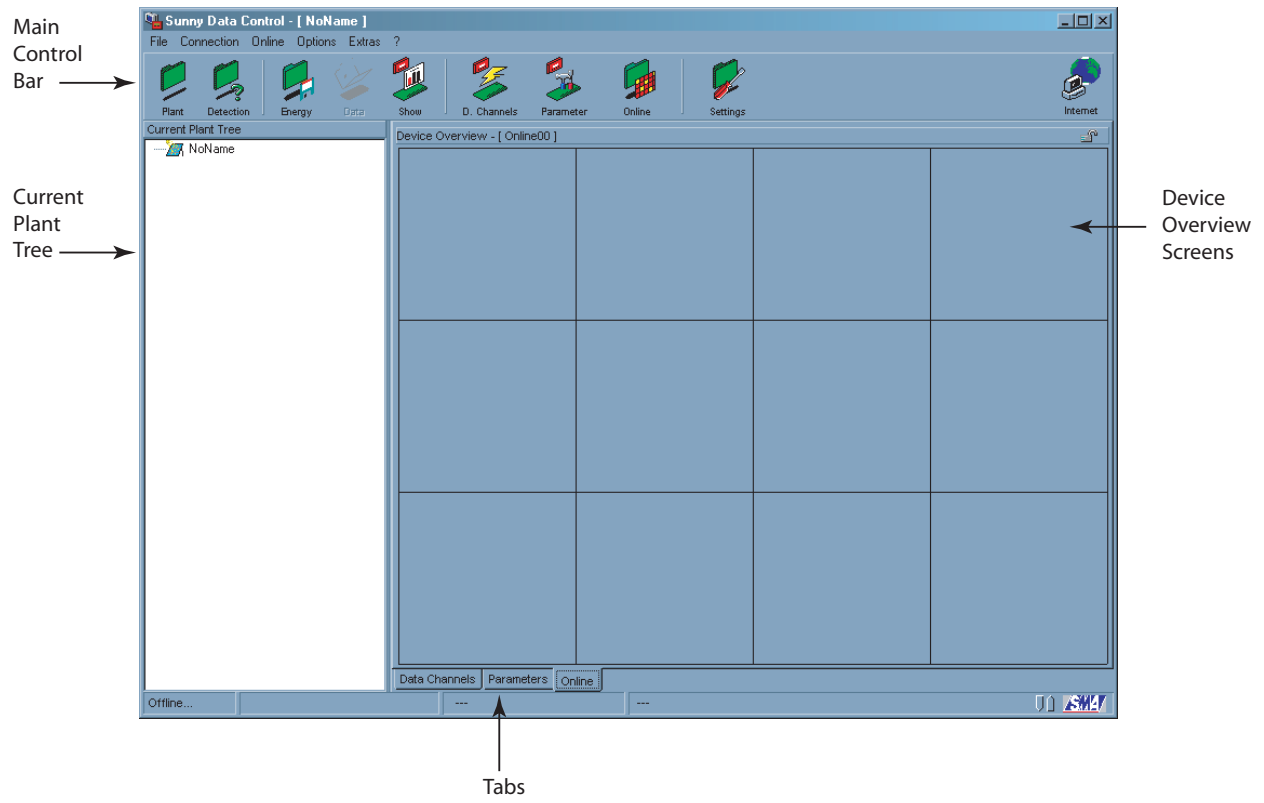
Main Control Bar

Current Plant Tree

Sunny Data Control - [ NoName ]

File Connection Online Options Extras ?

Plant Detection Energy Data Show D. Channels Parameter Online Settings Internet

Current Plant Tree

NoName

Device Overview - [ Online00 ]

Device Overview Screens

Data Channels Parameters Online

Offline... --- ---

SMA

Tabs